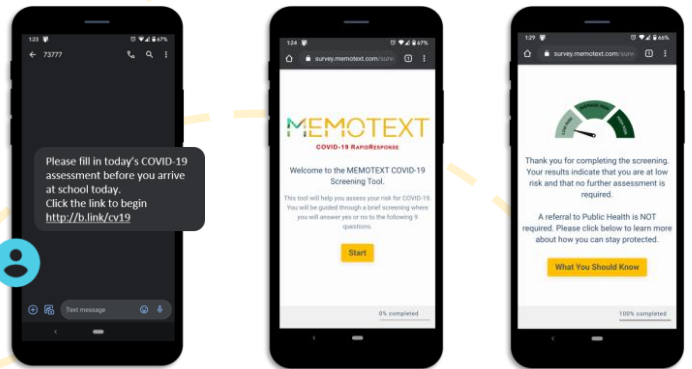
1:23 ▼◢ 67%

← 73777

Please fill in today's COVID-19 assessment before you arrive at school today.
Click the link to begin
http://b.link/cv19

Text message

1:24 ▼◢ 67%

survey.memotext.com/surv

MEMOTEXT

COVID-19 RapidResponse

Welcome to the MEMOTEXT COVID-19 Screening Tool.

This tool will help you assess your risk for COVID-19. You will be guided through a brief screening where you will answer yes or no to the following 9 questions.

Start

0% completed

1:29 ▼◢ 66%

survey.memotext.com/surv

Low Risk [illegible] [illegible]

Thank you for completing the screening. Your results indicate that you are at low risk and that no further assessment is required.

A referral to Public Health is NOT required. Please click below to learn more about how you can stay protected.

What You Should Know

100% completed